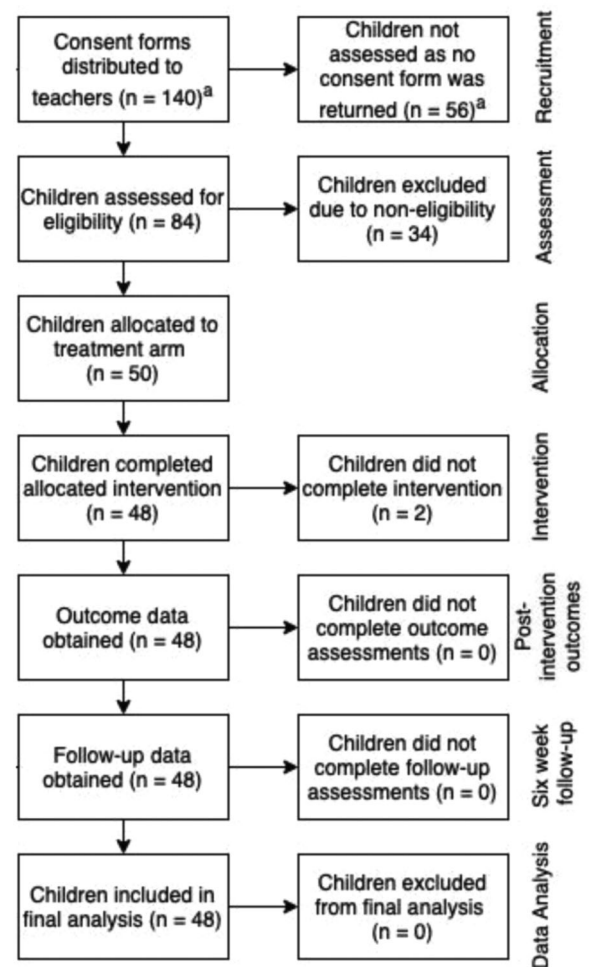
Consent forms distributed to teachers (n = 140)$^a$

Children not assessed as no consent form was returned (n = 56)$^a$

Recruitment

Children assessed for eligibility (n = 84)

Children excluded due to non-eligibility (n = 34)

Assessment

Children allocated to treatment arm (n = 50)

Allocation

Children completed allocated intervention (n = 48)

Children did not complete intervention (n = 2)

Intervention

Outcome data obtained (n = 48)

Children did not complete outcome assessments (n = 0)

Post-intervention outcomes

Follow-up data obtained (n = 48)

Children did not complete follow-up assessments (n = 0)

Six week follow-up

Children included in final analysis (n = 48)

Children excluded from final analysis (n = 0)

Data Analysis